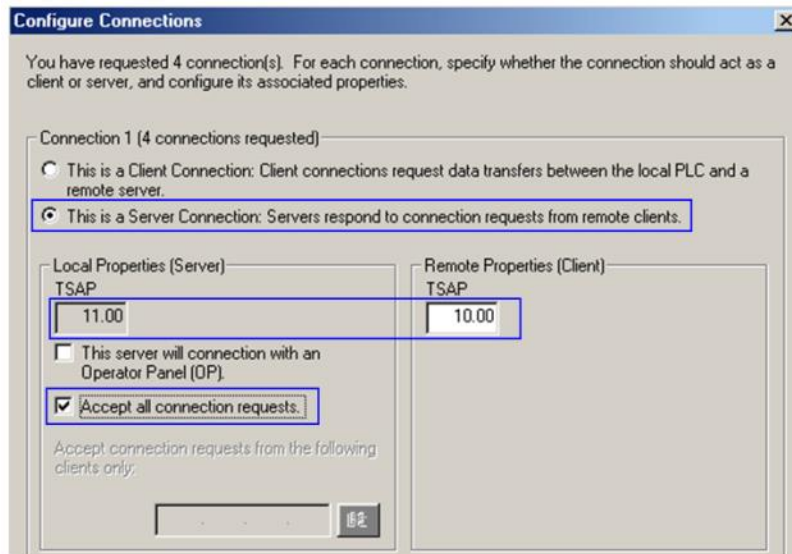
Configure Connections

You have requested 4 connection(s). For each connection, specify whether the connection should act as a client or server, and configure its associated properties.

Connection 1 (4 connections requested)

This is a Client Connection: Client connections request data transfers between the local PLC and a remote server.

This is a Server Connection: Servers respond to connection requests from remote clients.

Local Properties (Server)
TSAP
11.00

This server will connection with an Operator Panel (OP).

Accept all connection requests.

Accept connection requests from the following clients only:

Remote Properties (Client)
TSAP
10.00